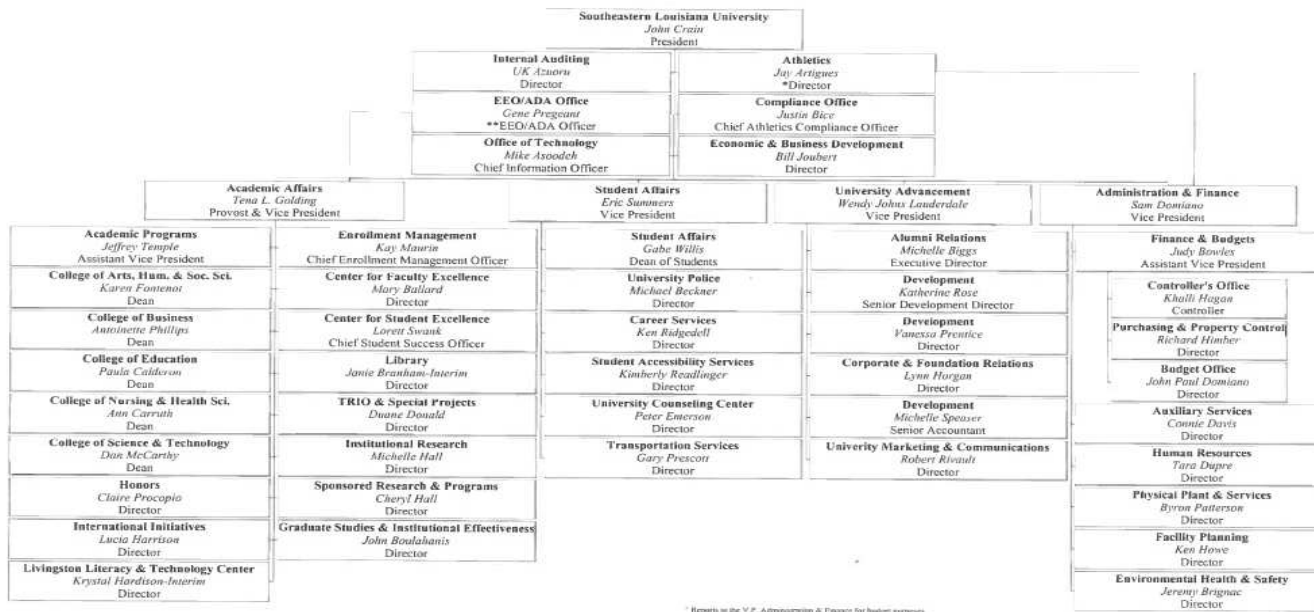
Southeastern Louisiana University
John Crain
President

Internal Auditing
UK Azuoru
Director

Athletics
Jay Artigues
*Director

EEO/ADA Office
Gene Pregeant
**EEO/ADA Officer

Compliance Office
Justin Bice
Chief Athletics Compliance Officer

Office of Technology
Mike Asoodeh
Chief Information Officer

Economic & Business Development
Bill Joubert
Director

Academic Affairs
Tena L. Golding
Provost & Vice President

Student Affairs
Eric Summers
Vice President

University Advancement
Wendy Johns Lauderdale
Vice President

Administration & Finance
Sam Domiano
Vice President

Academic Programs
Jeffrey Temple
Assistant Vice President

College of Arts, Hum. & Soc. Sci.
Karen Fontenot
Dean

College of Business
Antoinette Phillips
Dean

College of Education
Paula Calderon
Dean

College of Nursing & Health Sci.
Ann Carruth
Dean

College of Science & Technology
Dan McCarthy
Dean

Honors
Claire Procopio
Director

International Initiatives
Lucia Harrison
Director

Livingston Literacy & Technology Center
Krystal Hardison-Interim
Director

Enrollment Management
Kay Maurin
Chief Enrollment Management Officer

Center for Faculty Excellence
Mary Ballard
Director

Center for Student Excellence
Lorett Swank
Chief Student Success Officer

Library
Janie Branham-Interim
Director

TRIO & Special Projects
Duane Donald
Director

Institutional Research
Michelle Hall
Director

Sponsored Research & Programs
Cheryl Hall
Director

Graduate Studies & Institutional Effectiveness
John Boulahanis
Director

Student Affairs
Gabe Willis
Dean of Students

University Police
Michael Beckner
Director

Career Services
Ken Ridgedell
Director

Student Accessibility Services
Kimberly Readlinger
Director

University Counseling Center
Peter Emerson
Director

Transportation Services
Gary Prescott
Director

Alumni Relations
Michelle Biggs
Executive Director

Development
Katherine Rose
Senior Development Director

Development
Vanessa Prentice
Director

Corporate & Foundation Relations
Lynn Horgan
Director

Development
Michelle Spesser
Senior Accountant

Univerity Marketing & Communications
Robert Rivault
Director

Finance & Budgets
Judy Bowles
Assistant Vice President

Controller's Office
Khalli Hagan
Controller

Purchasing & Property Control
Richard Himber
Director

Budget Office
John Paul Domiano
Director

Auxiliary Services
Connie Davis
Director

Human Resources
Tara Dupre
Director

Physical Plant & Services
Byron Patterson
Director

Facility Planning
Ken Howe
Director

Environmental Health & Safety
Jeremy Brignac
Director

* Reports to the V.P. Administration & Finance for budget purposes